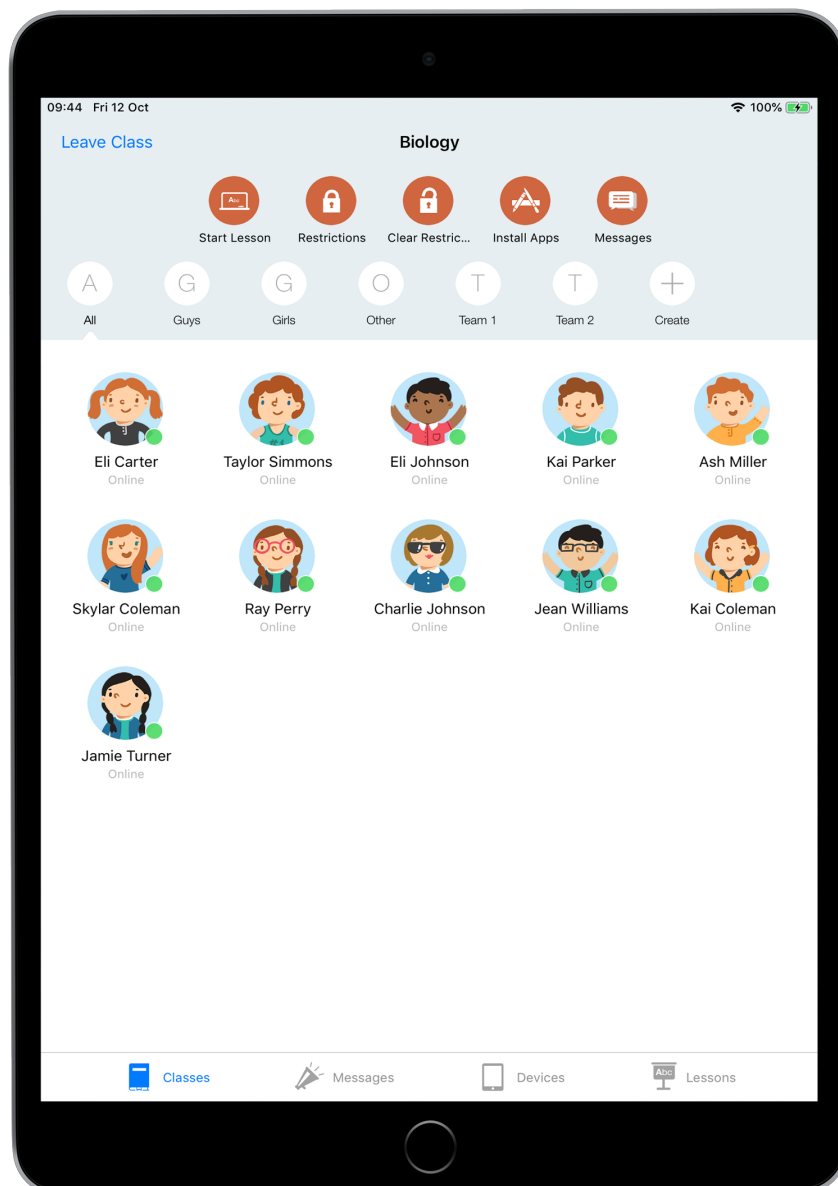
09:44 Fri 12 Oct
100%

Leave Class
Biology

Abc
Start Lesson
Restrictions
Clear Restric...
Install Apps
Messages

A
All
G
Guys
G
Girls
O
Other
T
Team 1
T
Team 2
Create

Eli Carter
Online
Taylor Simmons
Online
Eli Johnson
Online
Kai Parker
Online
Ash Miller
Online

Skylar Coleman
Online
Ray Perry
Online
Charlie Johnson
Online
Jean Williams
Online
Kai Coleman
Online

Jamie Turner
Online

Classes
Messages
Devices
Abc
Lessons